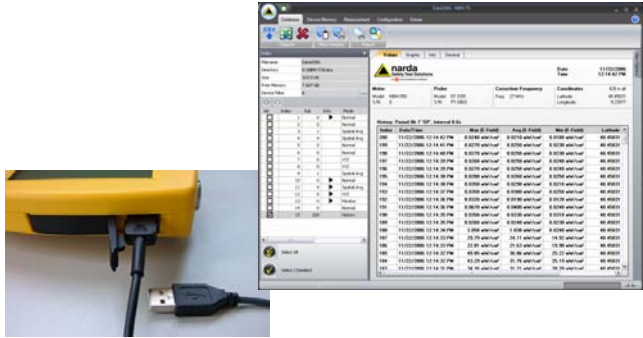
Database  Device Memory  Measurement  Configuration  Tools

narda
Safety Test Solutions

Values  Graphs  Info  General

Date 11/22/2006
Time 12:14:42 PM

Meter
Probe
Correction Frequency
Coordinates

History: Period 6h 1' 59", Interval 6 Sec

| Index | Date/Time | Max (E-Field) | Avg (E-Field) | Min (E-Field) | Latitude |
|---|---|---|---|---|---|
| 200 | 11/22/2006 12:14:42 PM | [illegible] | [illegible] | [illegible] | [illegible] |
| 199 | 11/22/2006 12:14:41 PM | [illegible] | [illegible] | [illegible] | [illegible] |
| 198 | 11/22/2006 12:14:40 PM | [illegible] | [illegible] | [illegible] | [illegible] |
| 197 | 11/22/2006 12:14:39 PM | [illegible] | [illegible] | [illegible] | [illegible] |
| 196 | 11/22/2006 12:14:38 PM | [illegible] | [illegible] | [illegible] | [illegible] |
| 195 | 11/22/2006 12:14:37 PM | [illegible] | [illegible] | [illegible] | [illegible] |
| 194 | 11/22/2006 12:14:36 PM | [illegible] | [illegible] | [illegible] | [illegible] |
| 193 | 11/22/2006 12:14:35 PM | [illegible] | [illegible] | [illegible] | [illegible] |
| 192 | 11/22/2006 12:14:34 PM | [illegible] | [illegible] | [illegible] | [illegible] |

Select All
Select (Combo)